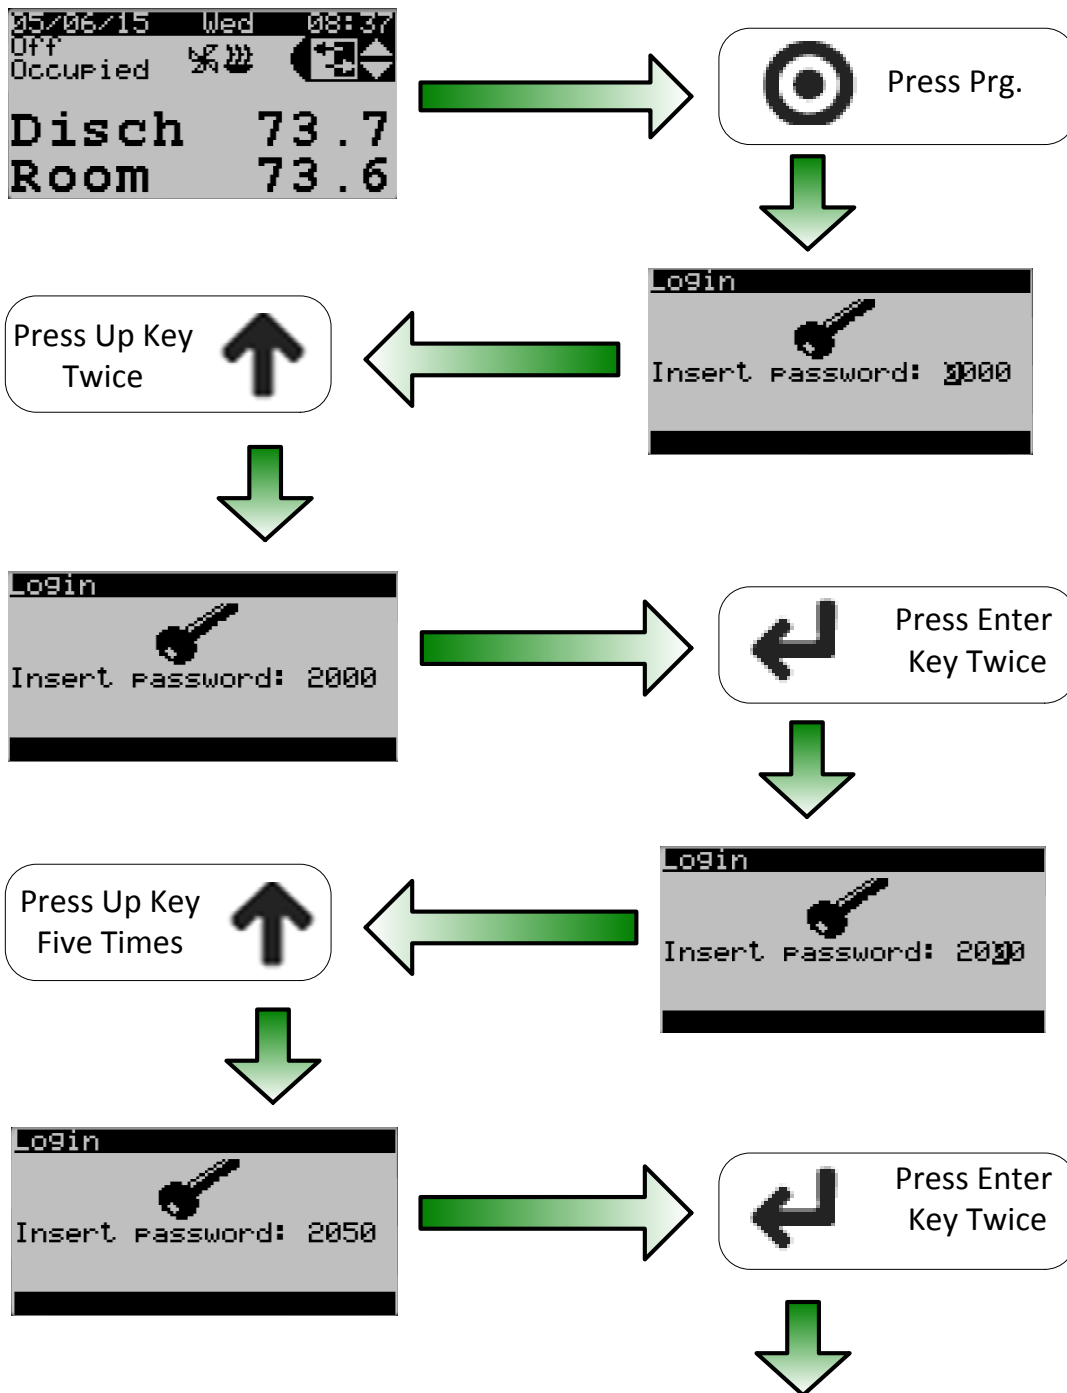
05/06/15 Wed 08:37
Off
Occupied

Disch 73.7
Room 73.6

Press Prg.

Login
Insert password: 0000

Press Up Key Twice

Login
Insert password: 2000

Press Enter Key Twice

Login
Insert password: 2000

Press Up Key Five Times

Login
Insert password: 2050

Press Enter Key Twice